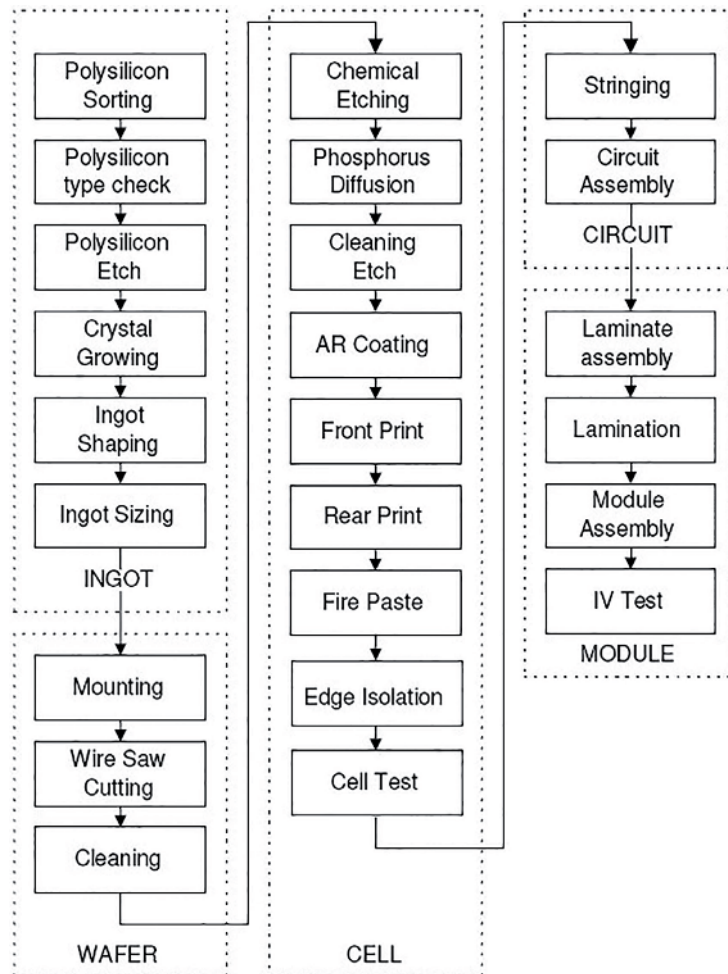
Polysilicon Sorting

Polysilicon type check

Polysilicon Etch

Crystal Growing

Ingot Shaping

Ingot Sizing

INGOT

Mounting

Wire Saw Cutting

Cleaning

WAFER

Chemical Etching

Phosphorus Diffusion

Cleaning Etch

AR Coating

Front Print

Rear Print

Fire Paste

Edge Isolation

Cell Test

CELL

Stringing

Circuit Assembly

CIRCUIT

Laminate assembly

Lamination

Module Assembly

IV Test

MODULE